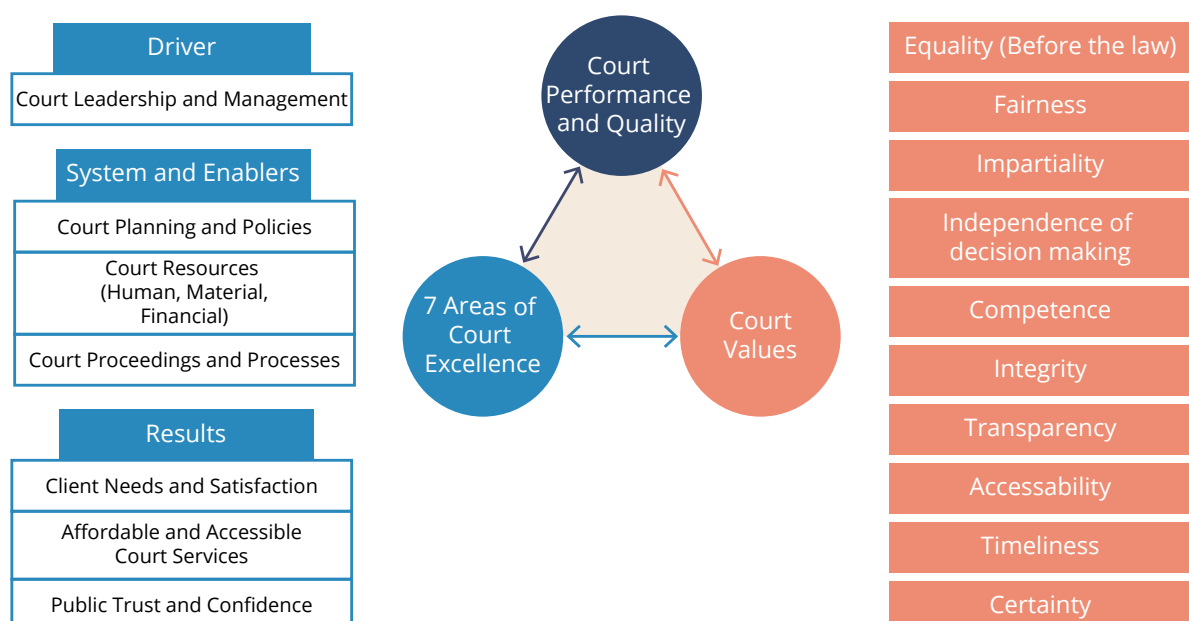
Driver

Court Leadership and Management

System and Enablers

Court Planning and Policies

Court Resources (Human, Material, Financial)

Court Proceedings and Processes

Results

Client Needs and Satisfaction

Affordable and Accessible Court Services

Public Trust and Confidence

Court Performance and Quality

7 Areas of Court Excellence

Court Values

Equality (Before the law)

Fairness

Impartiality

Independence of decision making

Competence

Integrity

Transparency

Accessability

Timeliness

Certainty